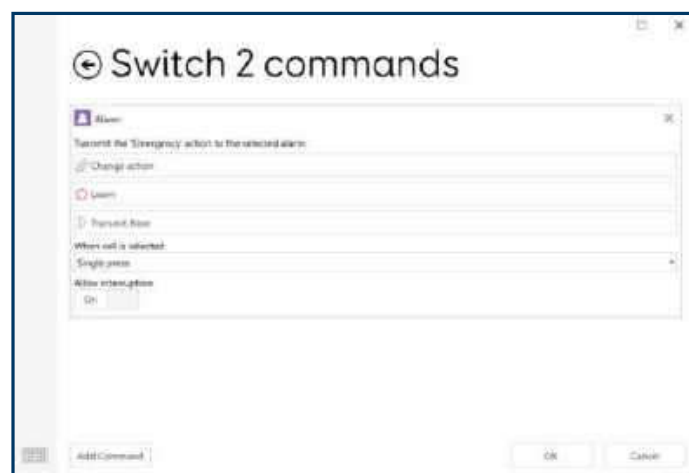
Switch 2 commands

Alarm

Transmit the 'Emergency' action to the selected alarm

Change action

Learn

Transmit Now

When cell is selected

Single press

Allow interruption

On

Add Command

OK

Cancel